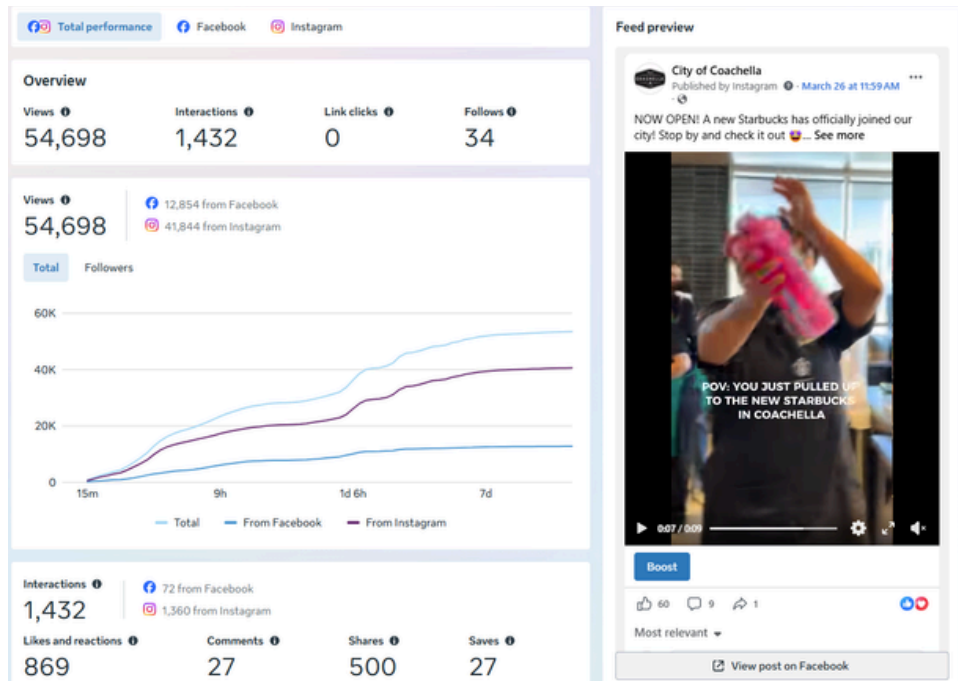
Total performance Facebook Instagram

Overview

Views
54,698

Interactions
1,432

Link clicks
0

Follows
34

Views
54,698

12,854 from Facebook
41,844 from Instagram

Total Followers

60K
40K
20K
0
15m 9h 1d 6h 7d

Total From Facebook From Instagram

Interactions
1,432

72 from Facebook
1,360 from Instagram

Likes and reactions
869

Comments
27

Shares
500

Saves
27

Feed preview

City of Coachella
Published by Instagram · March 26 at 11:59 AM

NOW OPEN! A new Starbucks has officially joined our city! Stop by and check it out 😍... See more

POV: YOU JUST PULLED UP TO THE NEW STARBUCKS IN COACHELLA

0:07 / 0:09

Boost

60 9 1

Most relevant

View post on Facebook